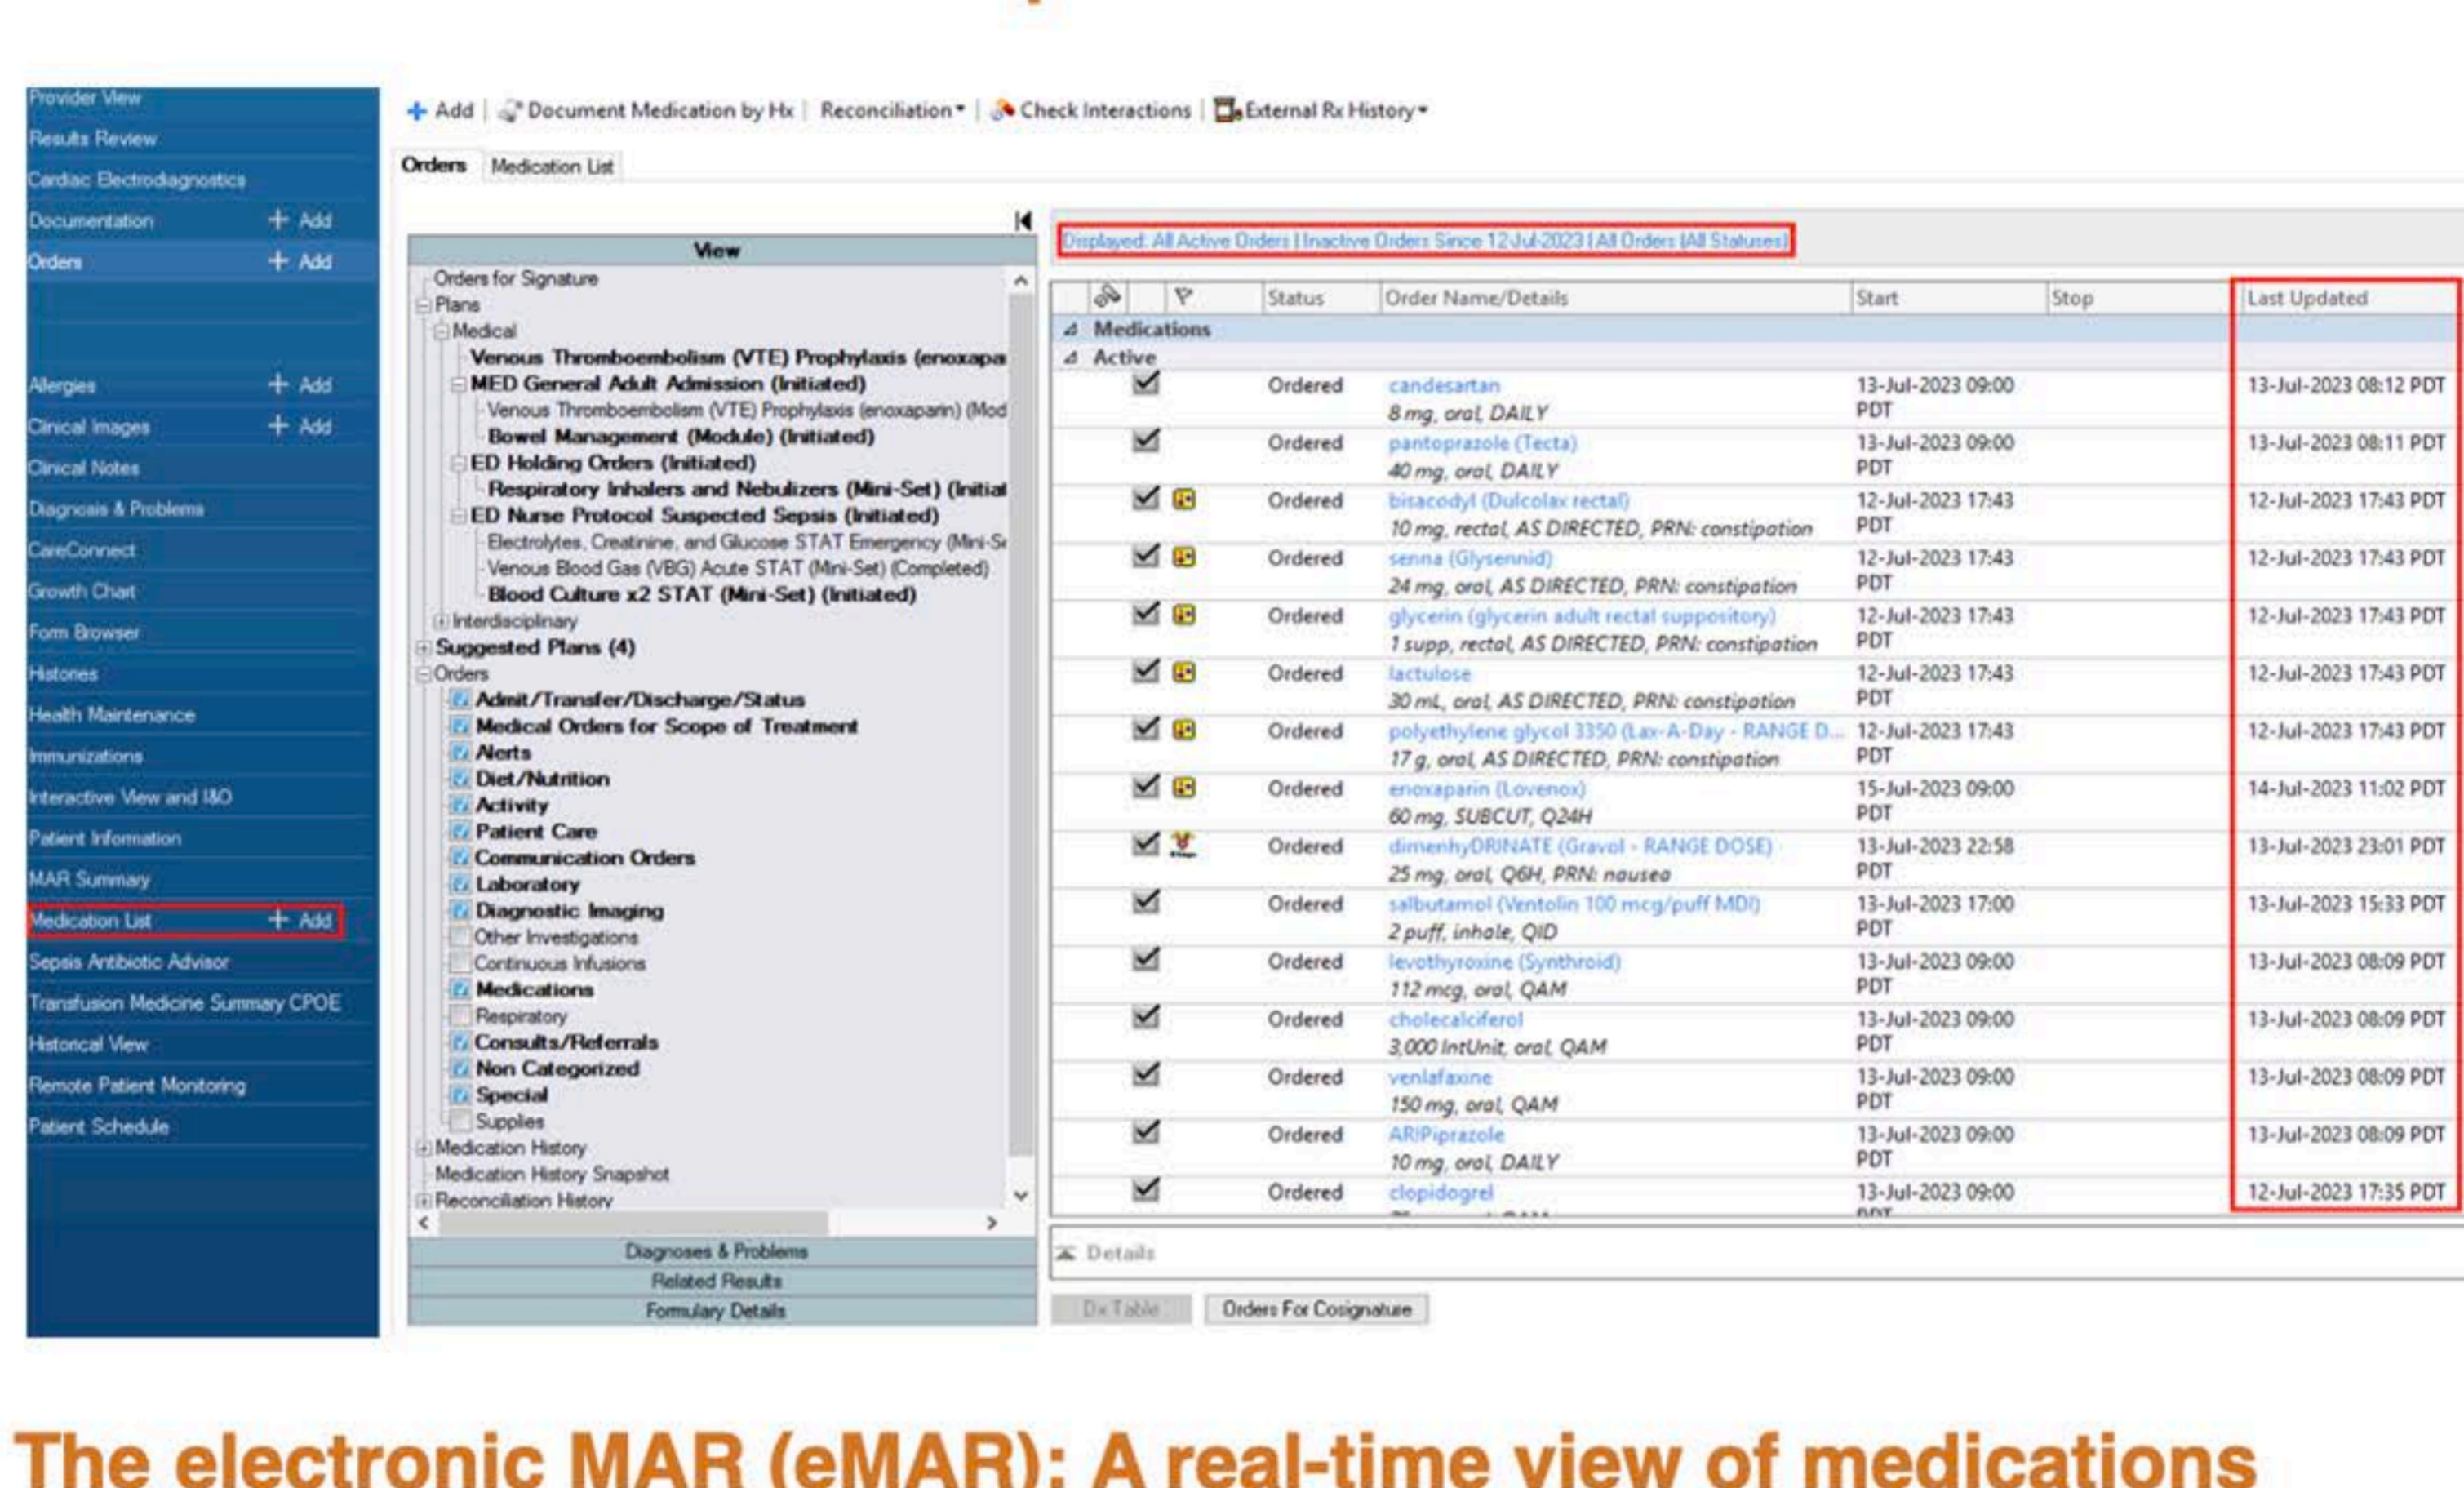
Provider View
Results Review
Cardiac Electrodiagnostics
Documentation + Add
Orders + Add
Allergies + Add
Clinical Images + Add
Clinical Notes
Diagnosis & Problems
CareConnect
Growth Chart
Form Browser
Histories
Health Maintenance
Immunizations
Interactive View and I&O
Patient Information
MAR Summary
Medication List + Add
Sepsis Antibiotic Advisor
Transfusion Medicine Summary CPOE
Historical View
Remote Patient Monitoring
Patient Schedule

+ Add | Document Medication by Hx | Reconciliation | Check Interactions | External Rx History

Orders | Medication List

View
Orders for Signature
Plans
Medical
Venous Thromboembolism (VTE) Prophylaxis (enoxapa
MED General Adult Admission (Initiated)
Venous Thromboembolism (VTE) Prophylaxis (enoxaparin) (Mod
Bowel Management (Module) (Initiated)
ED Holding Orders (Initiated)
Respiratory Inhalers and Nebulizers (Mini-Set) (Initia
ED Nurse Protocol Suspected Sepsis (Initiated)
Electrolytes, Creatinine, and Glucose STAT Emergency (Mini-S
Venous Blood Gas (VBG) Acute STAT (Mini-Set) (Completed)
Blood Culture x2 STAT (Mini-Set) (Initiated)
Interdisciplinary
Suggested Plans (4)
Orders
Admit/Transfer/Discharge/Status
Medical Orders for Scope of Treatment
Alerts
Diet/Nutrition
Activity
Patient Care
Communication Orders
Laboratory
Diagnostic Imaging
Other Investigations
Continuous Infusions
Medications
Respiratory
Consults/Referrals
Non Categorized
Special
Supplies
Medication History
Medication History Snapshot
Reconciliation History
Diagnoses & Problems
Related Results
Formulary Details

Displayed: All Active Orders | Inactive Orders Since 12-Jul-2023 | All Orders (All Statuses)

| Status | Order Name/Details | Start | Stop | Last Updated |
|---|---|---|---|---|
| Medications | | | | |
| Active | | | | |
| Ordered | candesartan 8 mg, oral, DAILY | 13-Jul-2023 09:00 PDT | | 13-Jul-2023 08:12 PDT |
| Ordered | pantoprazole (Tecta) 40 mg, oral, DAILY | 13-Jul-2023 09:00 PDT | | 13-Jul-2023 08:11 PDT |
| Ordered | bisacodyl (Dulcolax rectal) 10 mg, rectal, AS DIRECTED, PRN: constipation | 12-Jul-2023 17:43 PDT | | 12-Jul-2023 17:43 PDT |
| Ordered | senna (Glysennid) 24 mg, oral, AS DIRECTED, PRN: constipation | 12-Jul-2023 17:43 PDT | | 12-Jul-2023 17:43 PDT |
| Ordered | glycerin (glycerin adult rectal suppository) 1 supp, rectal, AS DIRECTED, PRN: constipation | 12-Jul-2023 17:43 PDT | | 12-Jul-2023 17:43 PDT |
| Ordered | lactulose 30 mL, oral, AS DIRECTED, PRN: constipation | 12-Jul-2023 17:43 PDT | | 12-Jul-2023 17:43 PDT |
| Ordered | polyethylene glycol 3350 (Lax-A-Day - RANGE D... 17 g, oral, AS DIRECTED, PRN: constipation | 12-Jul-2023 17:43 PDT | | 12-Jul-2023 17:43 PDT |
| Ordered | enoxaparin (Lovenox) 60 mg, SUBCUT, Q24H | 15-Jul-2023 09:00 PDT | | 14-Jul-2023 11:02 PDT |
| Ordered | dimenhyDRINATE (Gravol - RANGE DOSE) 25 mg, oral, Q6H, PRN: nausea | 13-Jul-2023 22:58 PDT | | 13-Jul-2023 23:01 PDT |
| Ordered | salbutamol (Ventolin 100 mcg/puff MDI) 2 puff, inhale, QID | 13-Jul-2023 17:00 PDT | | 13-Jul-2023 15:33 PDT |
| Ordered | levothyroxine (Synthroid) 112 mcg, oral, QAM | 13-Jul-2023 09:00 PDT | | 13-Jul-2023 08:09 PDT |
| Ordered | cholecalciferol 3,000 IntUnit, oral, QAM | 13-Jul-2023 09:00 PDT | | 13-Jul-2023 08:09 PDT |
| Ordered | venlafaxine 150 mg, oral, QAM | 13-Jul-2023 09:00 PDT | | 13-Jul-2023 08:09 PDT |
| Ordered | ARIPiprazole 10 mg, oral, DAILY | 13-Jul-2023 09:00 PDT | | 13-Jul-2023 08:09 PDT |
| Ordered | clopidogrel | 13-Jul-2023 09:00 | | 12-Jul-2023 17:35 PDT |

Details
Dx Table | Orders For Cosignature

The electronic MAR (eMAR): A real-time view of medications